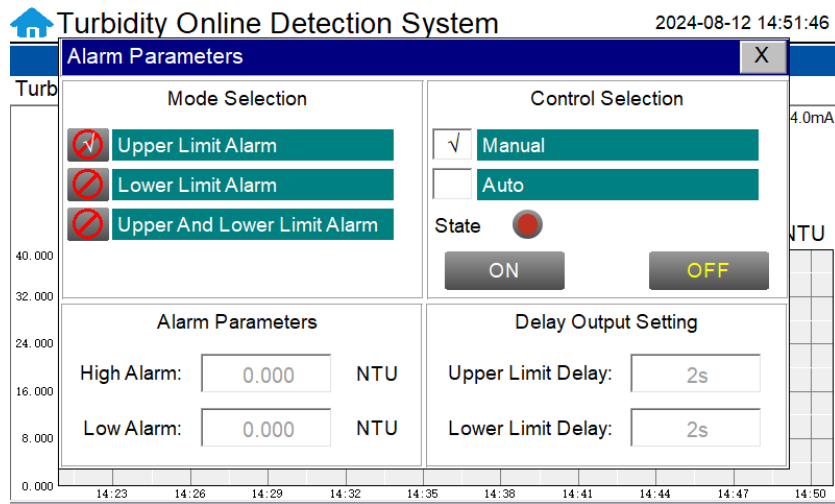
Turbidity Online Detection System

2024-08-12 14:51:46

Alarm Parameters

X

Turb

4.0mA

NTU

Mode Selection

Upper Limit Alarm

Lower Limit Alarm

Upper And Lower Limit Alarm

Control Selection

√ Manual

Auto

State

ON

OFF

Alarm Parameters

High Alarm: 0.000 NTU

Low Alarm: 0.000 NTU

Delay Output Setting

Upper Limit Delay: 2s

Lower Limit Delay: 2s

40.000

32.000

24.000

16.000

8.000

0.000

14:23 14:26 14:29 14:32 14:35 14:38 14:41 14:44 14:47 14:50